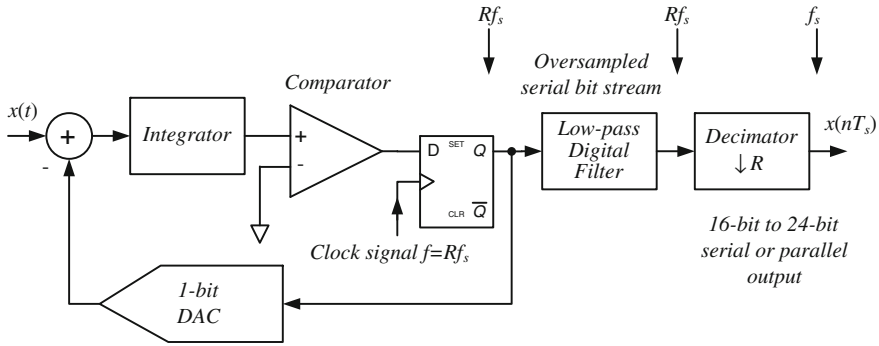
$Rf_s$

$Rf_s$

$f_s$

Comparator

Oversampled serial bit stream

$x(t)$

+

-

Integrator

+

-

D SET Q

CLR $\overline{Q}$

Low-pass Digital Filter

Decimator $\downarrow R$

$x(nT_s)$

Clock signal $f=Rf_s$

16-bit to 24-bit serial or parallel output

1-bit DAC